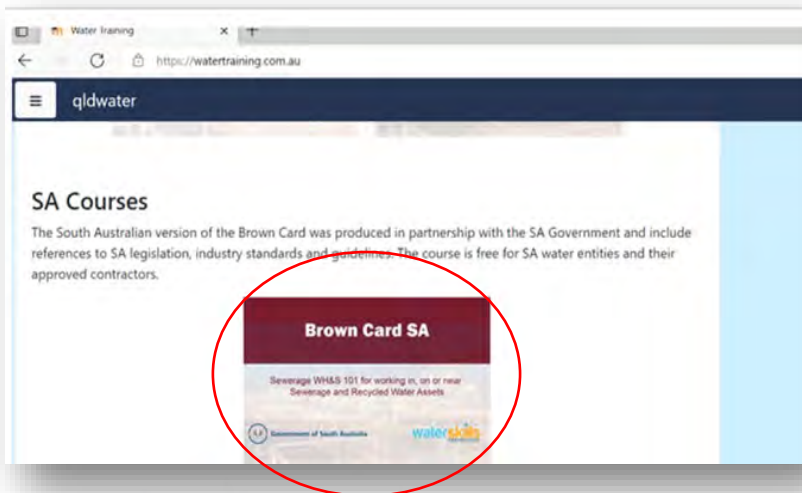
Water Training

https://watertraining.com.au

qldwater

SA Courses

The South Australian version of the Brown Card was produced in partnership with the SA Government and include references to SA legislation, industry standards and guidelines. The course is free for SA water entities and their approved contractors.

Brown Card SA

Sewerage WH&S 101 for working in, on or near Sewerage and Recycled Water Assets

Government of South Australia

waterskills